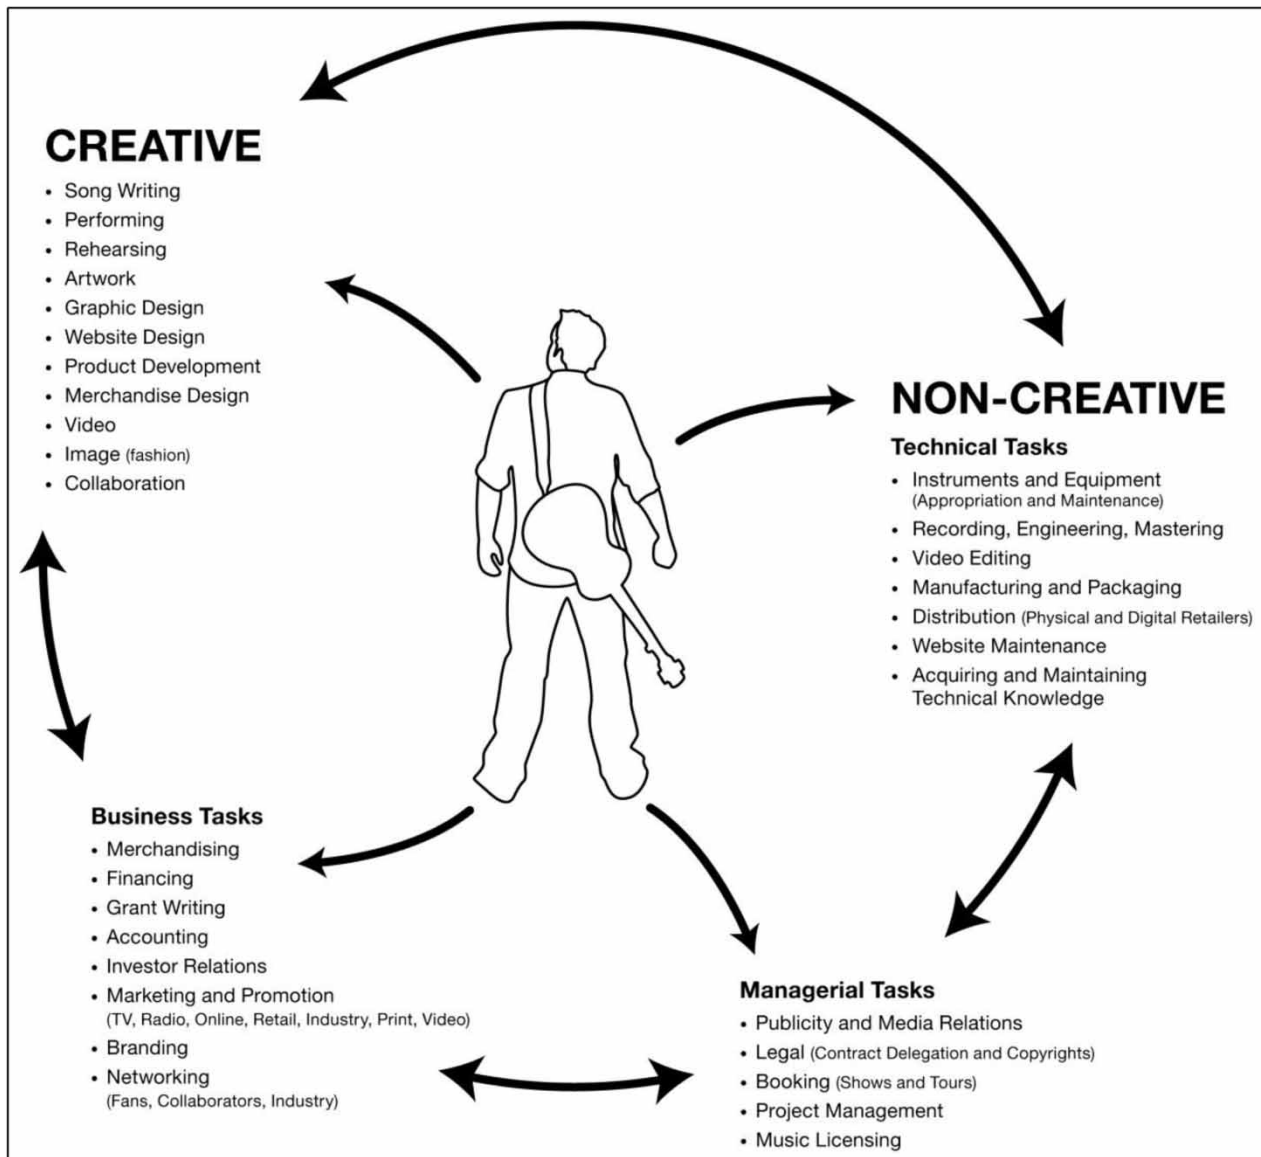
CREATIVE

- Song Writing
- Performing
- Rehearsing
- Artwork
- Graphic Design
- Website Design
- Product Development
- Merchandise Design
- Video
- Image (fashion)
- Collaboration

NON-CREATIVE

Technical Tasks

- Instruments and Equipment (Appropriation and Maintenance)
- Recording, Engineering, Mastering
- Video Editing
- Manufacturing and Packaging
- Distribution (Physical and Digital Retailers)
- Website Maintenance
- Acquiring and Maintaining Technical Knowledge

Business Tasks

- Merchandising
- Financing
- Grant Writing
- Accounting
- Investor Relations
- Marketing and Promotion (TV, Radio, Online, Retail, Industry, Print, Video)
- Branding
- Networking (Fans, Collaborators, Industry)

Managerial Tasks

- Publicity and Media Relations
- Legal (Contract Delegation and Copyrights)
- Booking (Shows and Tours)
- Project Management
- Music Licensing